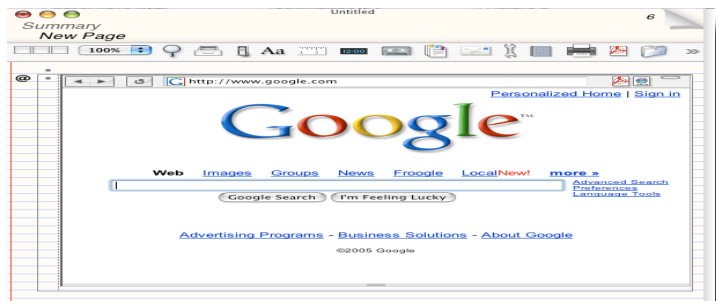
Untitled
Summary
New Page
6
100%
Aa
12:00
@
http://www.google.com
Personalized Home | Sign in
Google™
Web Images Groups News Froogle LocalNew! more »
Advanced Search
Preferences
Language Tools
Google Search I'm Feeling Lucky
Advertising Programs - Business Solutions - About Google
©2005 Google